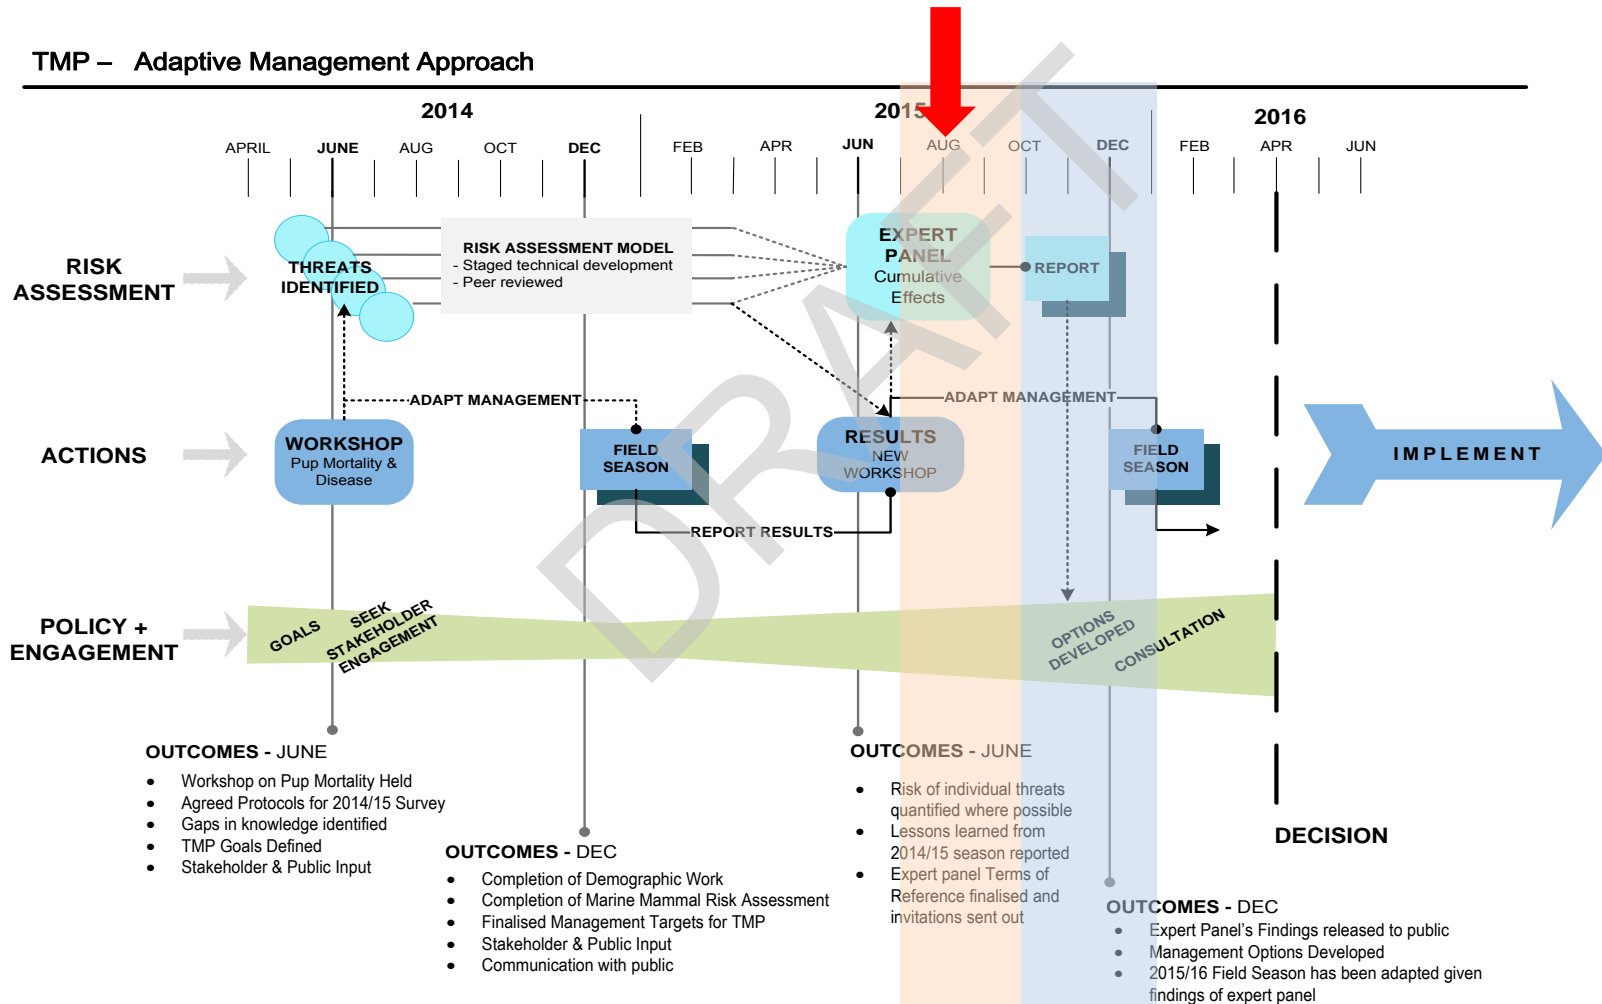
TMP – Adaptive Management Approach

2014

2015

2016

APRIL JUNE AUG OCT DEC FEB APR JUN AUG OCT DEC FEB APR JUN

RISK ASSESSMENT

THREATS IDENTIFIED

RISK ASSESSMENT MODEL
- Staged technical development
- Peer reviewed

EXPERT PANEL
Cumulative Effects

REPORT

ADAPT MANAGEMENT

ADAPT MANAGEMENT

ACTIONS

WORKSHOP
Pup Mortality & Disease

FIELD SEASON

RESULTS
NEW WORKSHOP

FIELD SEASON

IMPLEMENT

REPORT RESULTS

POLICY + ENGAGEMENT

GOALS

SEEK STAKEHOLDER ENGAGEMENT

OPTIONS DEVELOPED

CONSULTATION

DRAFT

OUTCOMES - JUNE
- Workshop on Pup Mortality Held
- Agreed Protocols for 2014/15 Survey
- Gaps in knowledge identified
- TMP Goals Defined
- Stakeholder & Public Input

OUTCOMES - DEC
- Completion of Demographic Work
- Completion of Marine Mammal Risk Assessment
- Finalised Management Targets for TMP
- Stakeholder & Public Input
- Communication with public

OUTCOMES - JUNE
- Risk of individual threats quantified where possible
- Lessons learned from 2014/15 season reported
- Expert panel Terms of Reference finalised and invitations sent out

DECISION

OUTCOMES - DEC
- Expert Panel's Findings released to public
- Management Options Developed
- 2015/16 Field Season has been adapted given findings of expert panel